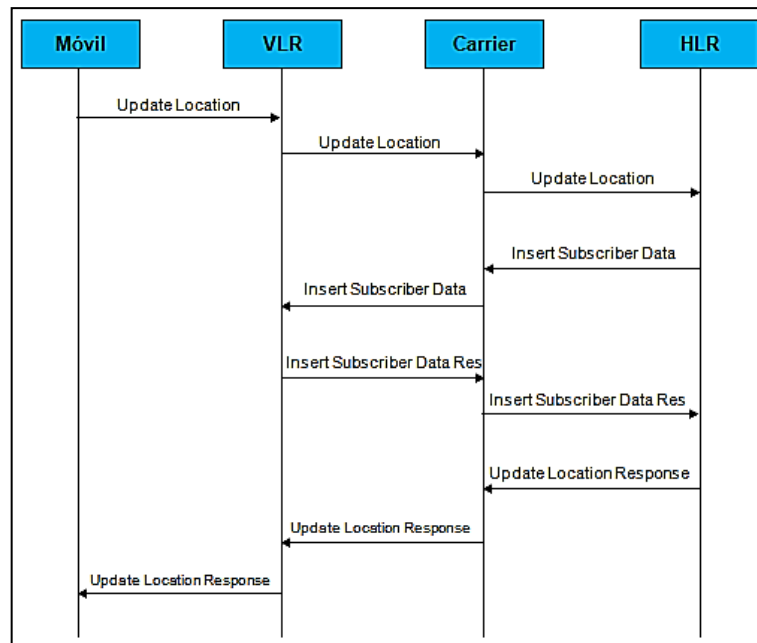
Móvil

VLR

Carrier

HLR

Update Location

Update Location

Update Location

Insert Subscriber Data

Insert Subscriber Data

Insert Subscriber Data Res

Insert Subscriber Data Res

Update Location Response

Update Locstion Response

Update Locstion Response